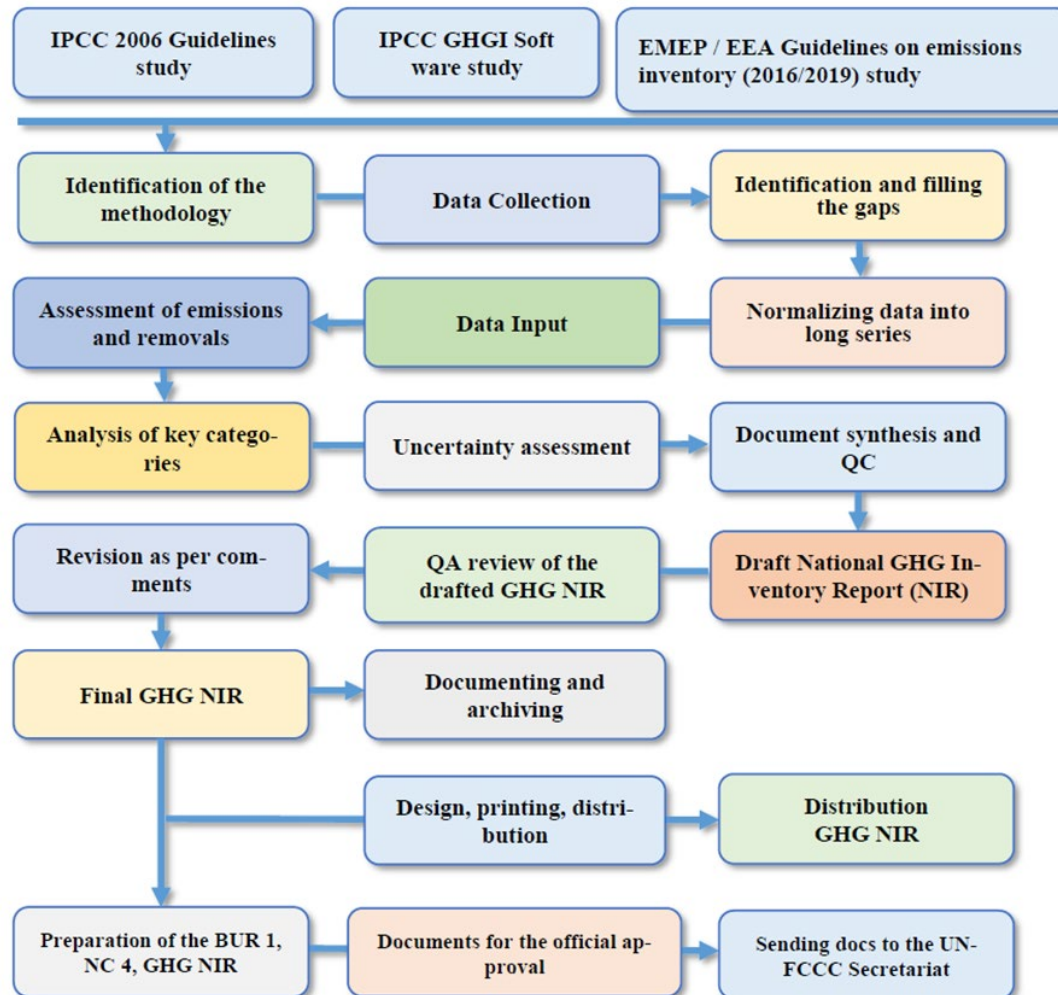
IPCC 2006 Guidelines study

IPCC GHGI Soft ware study

EMEP / EEA Guidelines on emissions inventory (2016/2019) study

Identification of the methodology

Data Collection

Identification and filling the gaps

Assessment of emissions and removals

Data Input

Normalizing data into long series

Analysis of key categories

Uncertainty assessment

Document synthesis and QC

Revision as per comments

QA review of the drafted GHG NIR

Draft National GHG Inventory Report (NIR)

Final GHG NIR

Documenting and archiving

Design, printing, distribution

Distribution GHG NIR

Preparation of the BUR 1, NC 4, GHG NIR

Documents for the official approval

Sending docs to the UNFCCC Secretariat